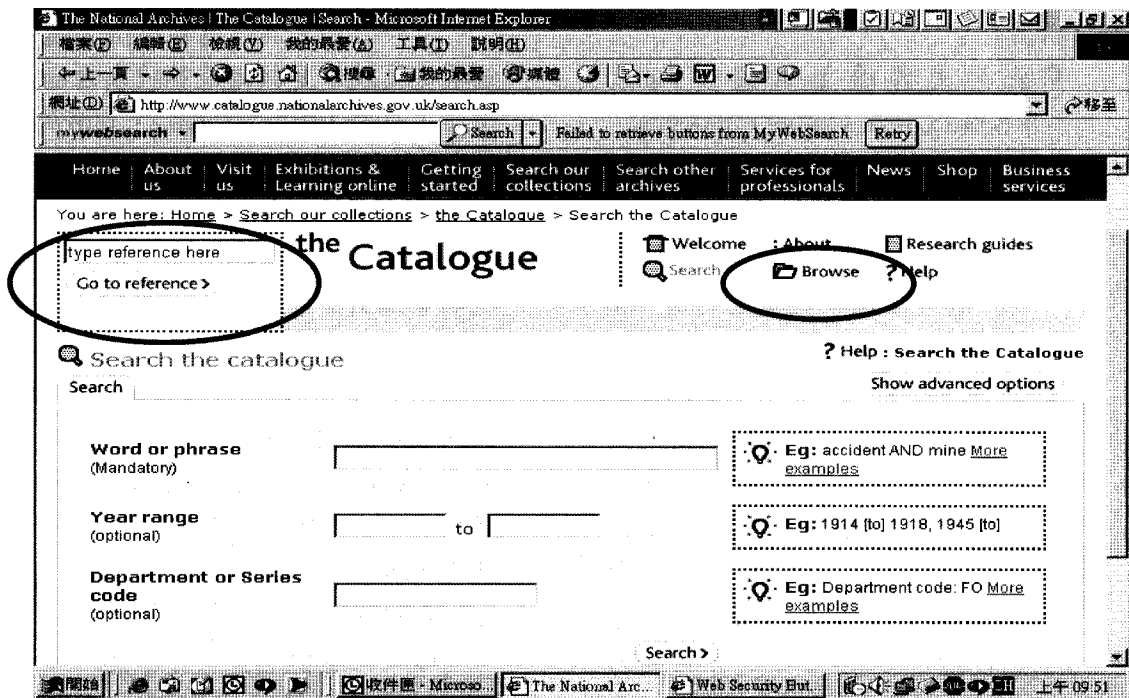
The National Archives | The Catalogue | Search - Microsoft Internet Explorer

檔案(F) 編輯(E) 檢視(V) 我的最愛(A) 工具(T) 說明(H)

上一頁 搜尋 我的最愛 媒體

網址(D) http://www.catalogue.nationalarchives.gov.uk/search.asp 移至

mywebsearch Search Failed to retrieve buttons from MyWebSearch. Retry

Home | About us | Visit us | Exhibitions & Learning online | Getting started | Search our collections | Search other archives | Services for professionals | News | Shop | Business services

You are here: Home > Search our collections > the Catalogue > Search the Catalogue

type reference here

Go to reference >

the Catalogue

Welcome About Research guides

Search Browse Help

Search the catalogue

? Help : Search the Catalogue

Search

Show advanced options

Word or phrase (Mandatory)

Eg: accident AND mine More examples

Year range (optional) to

Eg: 1914 [to] 1918, 1945 [to]

Department or Series code (optional)

Eg: Department code: FO More examples

Search >

開始 收件匣 - Microso... The National Arc... Web Security But... 上午 09:51